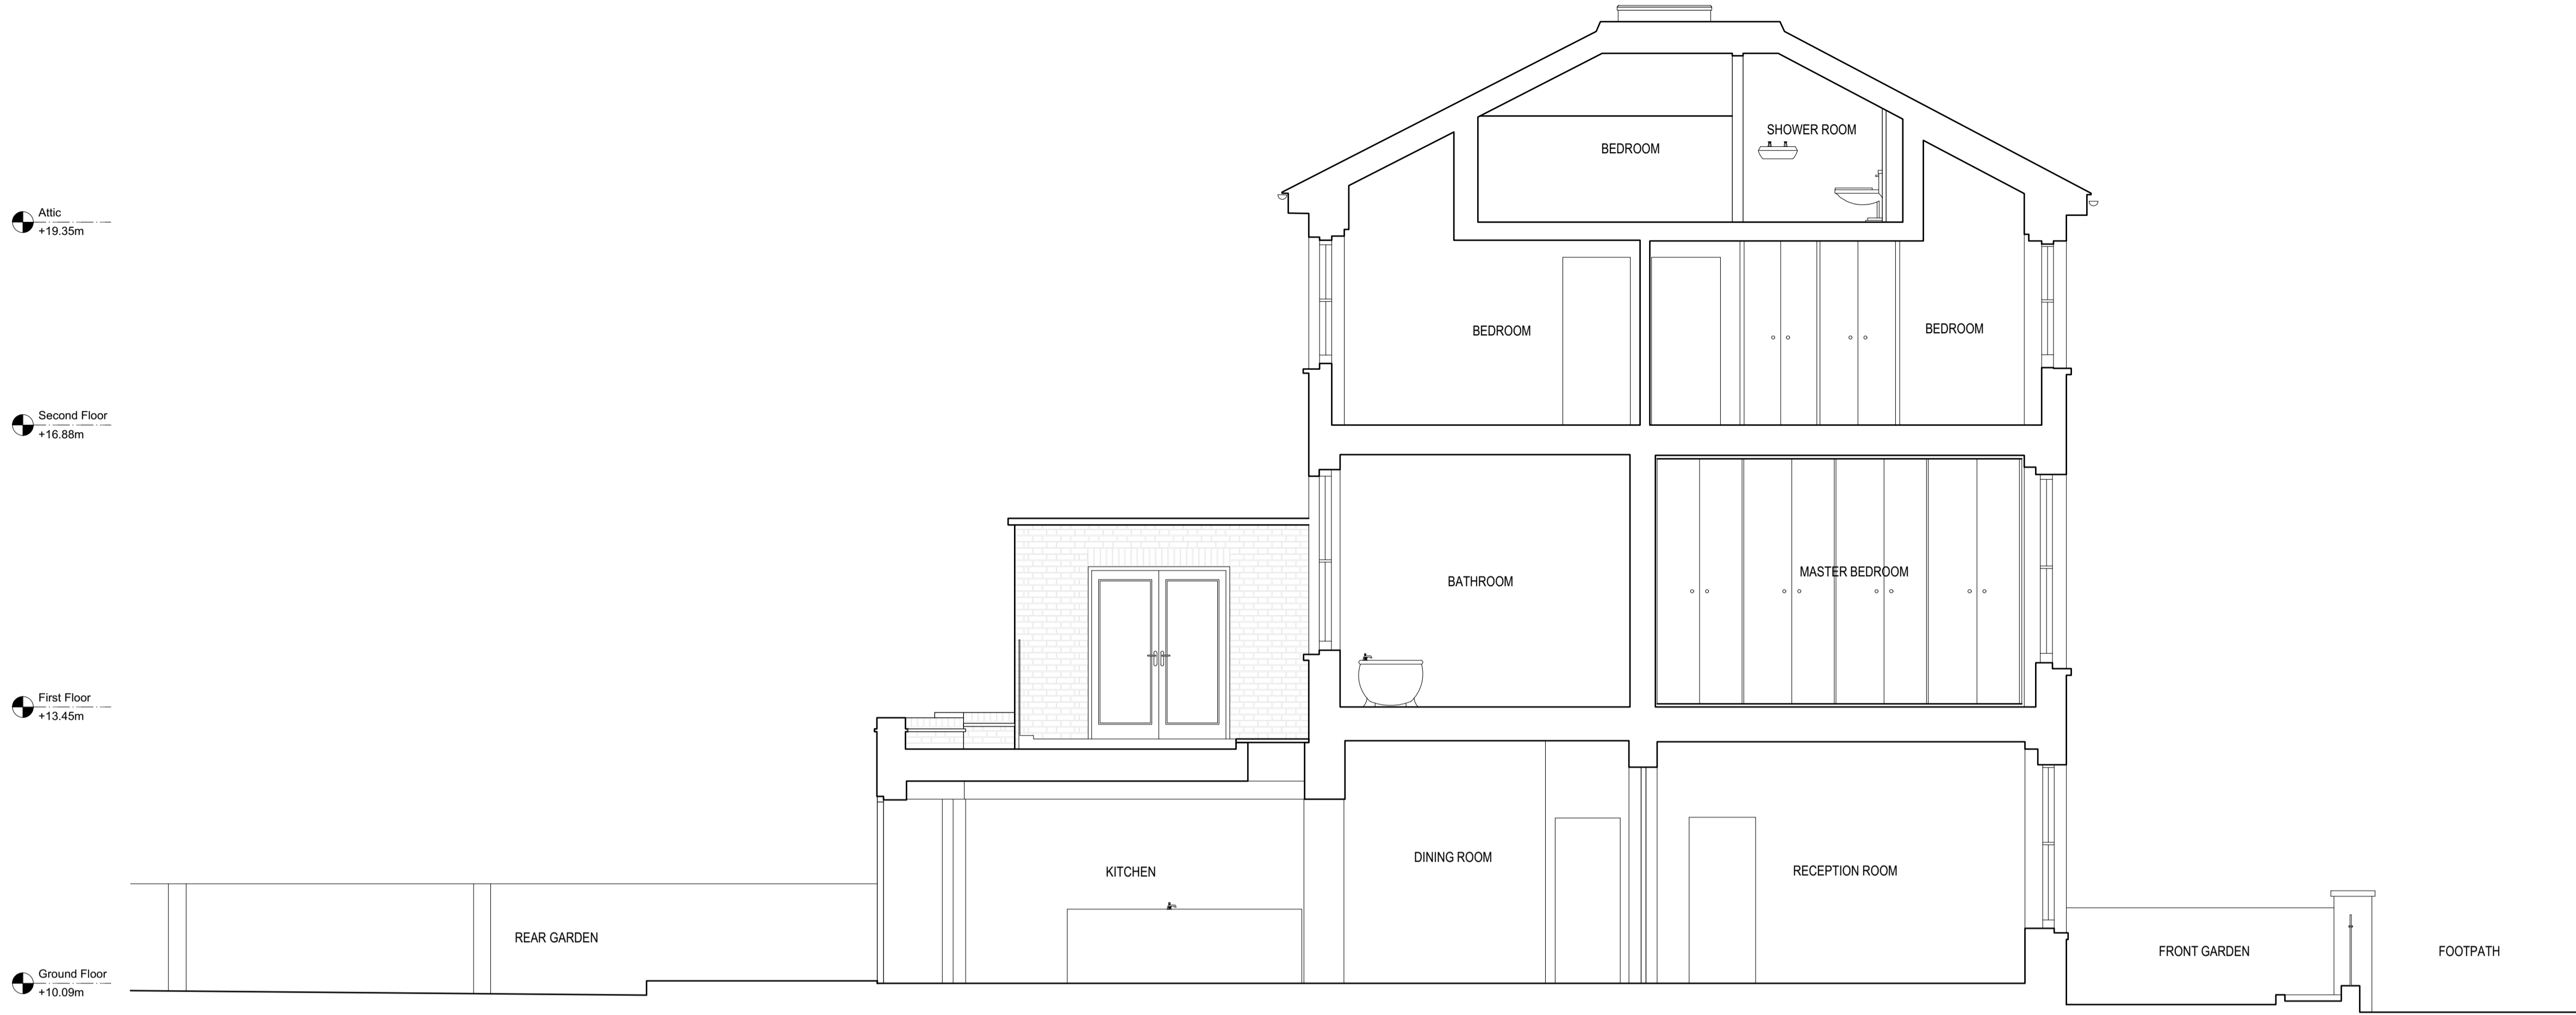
Attic
+19.35m

Second Floor
+16.88m

First Floor
+13.45m

Ground Floor
+10.09m

BEDROOM

SHOWER ROOM

BEDROOM

BEDROOM

BATHROOM

MASTER BEDROOM

KITCHEN

DINING ROOM

RECEPTION ROOM

REAR GARDEN

FRONT GARDEN

FOOTPATH